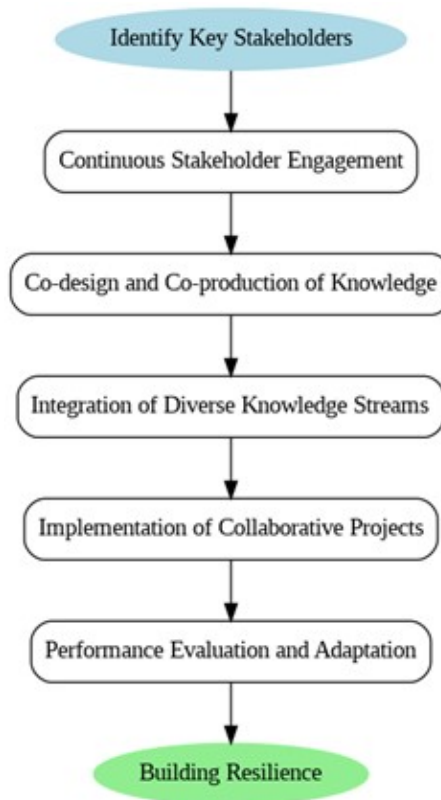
Identify Key Stakeholders

Continuous Stakeholder Engagement

Co-design and Co-production of Knowledge

Integration of Diverse Knowledge Streams

Implementation of Collaborative Projects

Performance Evaluation and Adaptation

Building Resilience